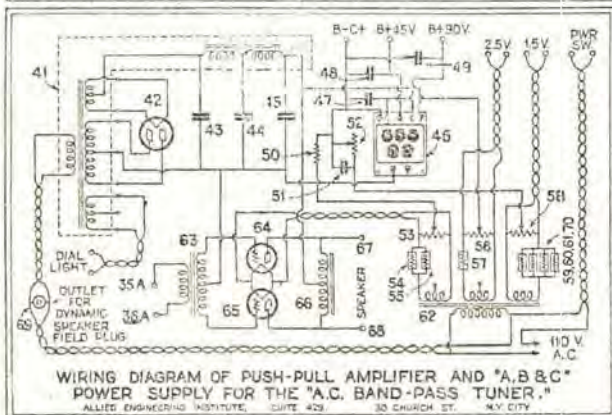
B-C+ B+45V B+90V 2.5V 1.5V PWR SW

41 42 43 44 151 48 47 49 52 45 50 51 58 53 56 57 54 55 62 59,60,61,70 64 63 67 65 66 68

DIAL LIGHT

35A

36A

OUTLET FOR DYNAMIC SPEAKER FIELD PLUG

69

SPEAKER

110 V. A.C.

WIRING DIAGRAM OF PUSH-PULL AMPLIFIER AND "A,B & C" POWER SUPPLY FOR THE "A.C. BAND-PASS TUNER."

ALLIED ENGINEERING INSTITUTE, SUITE 429, 30 CHURCH ST. N.Y. CITY